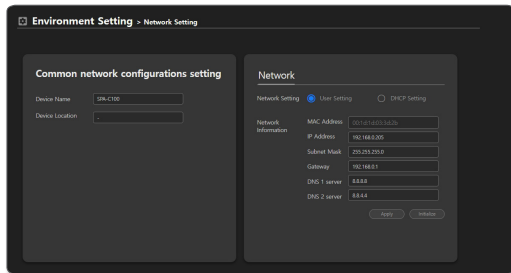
Environment Setting > Network Setting

Common network configurations setting

Device Name SPA-C100

Device Location -

Network

Network Setting User Setting DHCP Setting

Network Information

MAC Address 00:1d:1d:03:3d:3b

IP Address 192.168.0.205

Subnet Mask 255.255.255.0

Gateway 192.168.0.1

DNS 1 server 8.8.8.8

DNS 2 server 8.8.4.4

Apply Initialize